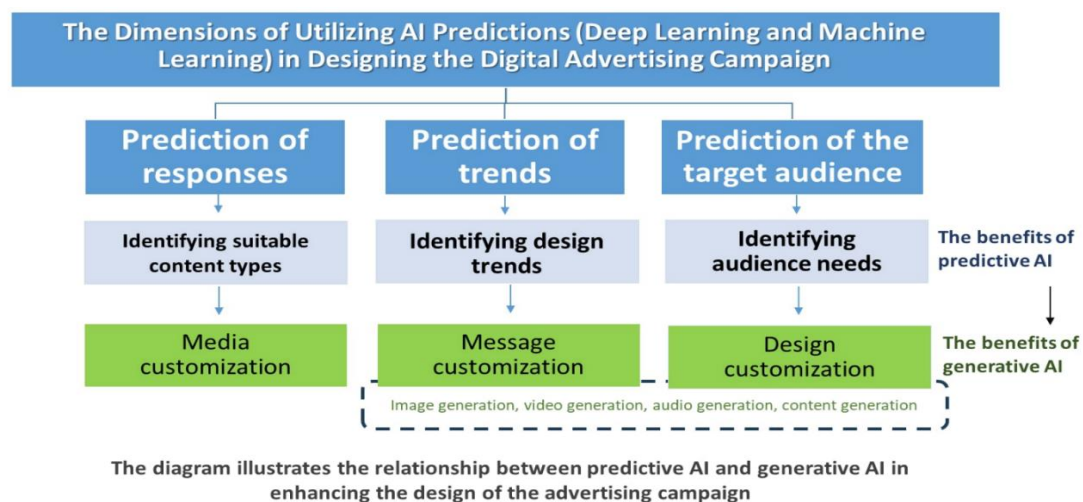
The Dimensions of Utilizing AI Predictions (Deep Learning and Machine Learning) in Designing the Digital Advertising Campaign

Prediction of responses

Prediction of trends

Prediction of the target audience

Identifying suitable content types

Identifying design trends

Identifying audience needs

The benefits of predictive AI

Media customization

Message customization

Design customization

The benefits of generative AI

Image generation, video generation, audio generation, content generation

The diagram illustrates the relationship between predictive AI and generative AI in enhancing the design of the advertising campaign